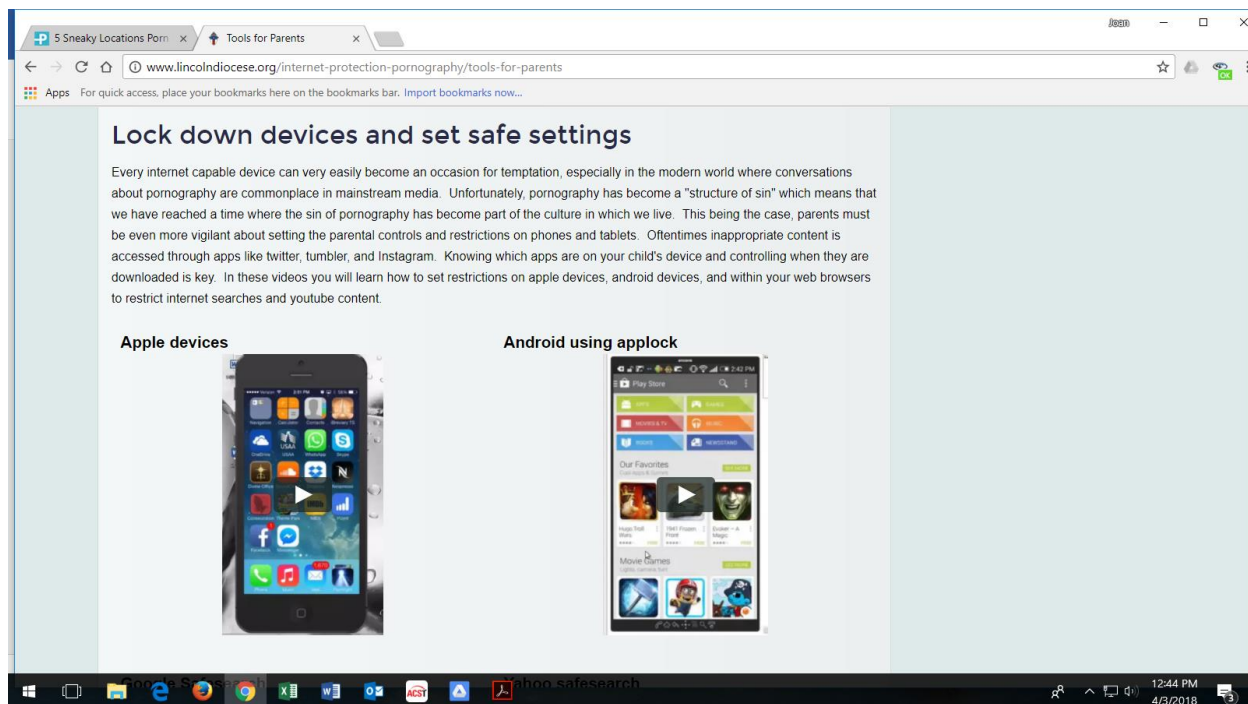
5 Sneaky Locations Porn ×
Tools for Parents ×
Joan
www.lincolndiocese.org/internet-protection-pornography/tools-for-parents
Apps For quick access, place your bookmarks here on the bookmarks bar. Import bookmarks now...

Lock down devices and set safe settings

Every internet capable device can very easily become an occasion for temptation, especially in the modern world where conversations about pornography are commonplace in mainstream media. Unfortunately, pornography has become a "structure of sin" which means that we have reached a time where the sin of pornography has become part of the culture in which we live. This being the case, parents must be even more vigilant about setting the parental controls and restrictions on phones and tablets. Oftentimes inappropriate content is accessed through apps like twitter, tumbler, and Instagram. Knowing which apps are on your child's device and controlling when they are downloaded is key. In these videos you will learn how to set restrictions on apple devices, android devices, and within your web browsers to restrict internet searches and youtube content.

Apple devices

Android using applock

Play Store
Our Favorites
Movie Games

Google S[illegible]
Yahoo safesearch

12:44 PM
4/3/2018